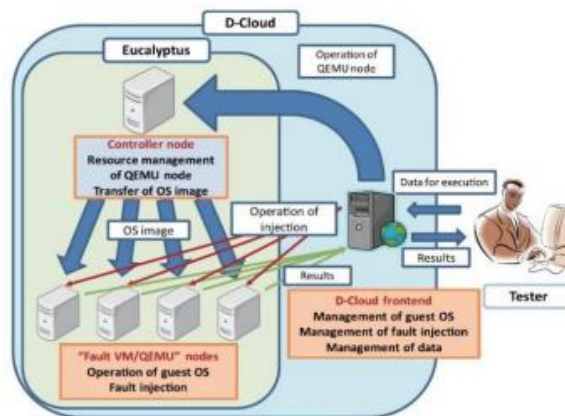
D-Cloud

Eucalyptus

Operation of QEMU node

Controller node
Resource management of QEMU node
Transfer of OS image

Data for execution

Operation of injection

OS image

Results

Results

D-Cloud frontend
Management of guest OS
Management of fault injection
Management of data

Tester

"Fault VM/QEMU" nodes
Operation of guest OS
Fault injection